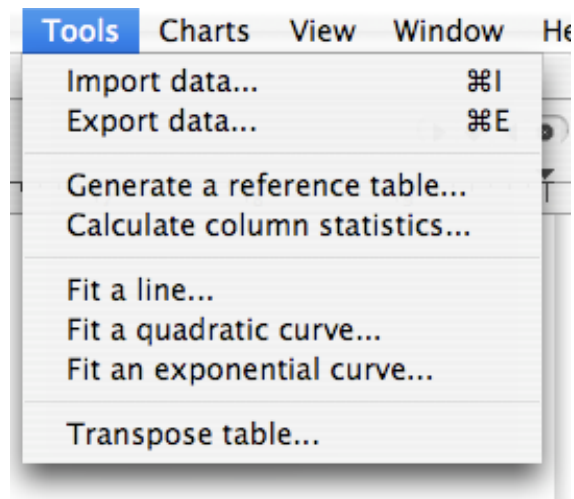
Tools Charts View Window He

Import data... ⌘I
Export data... ⌘E

Generate a reference table...
Calculate column statistics...

Fit a line...
Fit a quadratic curve...
Fit an exponential curve...

Transpose table...